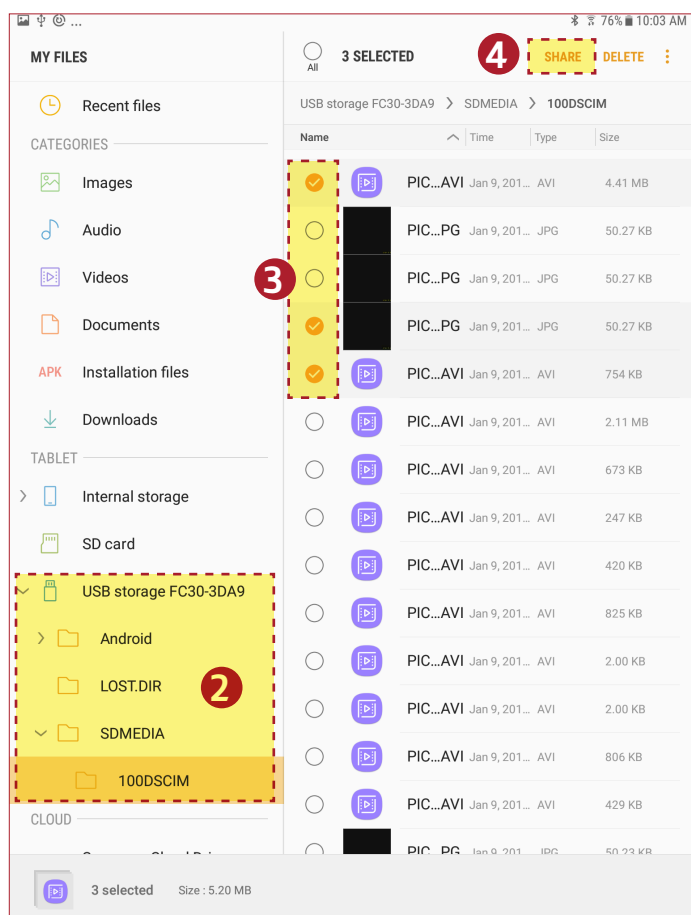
76% 10:03 AM

MY FILES

All

3 SELECTED

4

SHARE

DELETE

Recent files

CATEGORIES

Images

Audio

Videos

Documents

APK Installation files

Downloads

TABLET

Internal storage

SD card

USB storage FC30-3DA9

Android

LOST.DIR

SDMEDIA

100DSCIM

CLOUD

2

3

USB storage FC30-3DA9 > SDMEDIA > 100DSCIM

| Name | Time | Type | Size |
|---|---|---|---|
| PIC...AVI | Jan 9, 201... | AVI | 4.41 MB |
| PIC...PG | Jan 9, 201... | JPG | 50.27 KB |
| PIC...PG | Jan 9, 201... | JPG | 50.27 KB |
| PIC...PG | Jan 9, 201... | JPG | 50.27 KB |
| PIC...AVI | Jan 9, 201... | AVI | 754 KB |
| PIC...AVI | Jan 9, 201... | AVI | 2.11 MB |
| PIC...AVI | Jan 9, 201... | AVI | 673 KB |
| PIC...AVI | Jan 9, 201... | AVI | 247 KB |
| PIC...AVI | Jan 9, 201... | AVI | 420 KB |
| PIC...AVI | Jan 9, 201... | AVI | 825 KB |
| PIC...AVI | Jan 9, 201... | AVI | 2.00 KB |
| PIC...AVI | Jan 9, 201... | AVI | 2.00 KB |
| PIC...AVI | Jan 9, 201... | AVI | 806 KB |
| PIC...AVI | Jan 9, 201... | AVI | 429 KB |
| PIC...PG | Jan 9, 201... | JPG | 50.23 KB |

3 selected Size : 5.20 MB